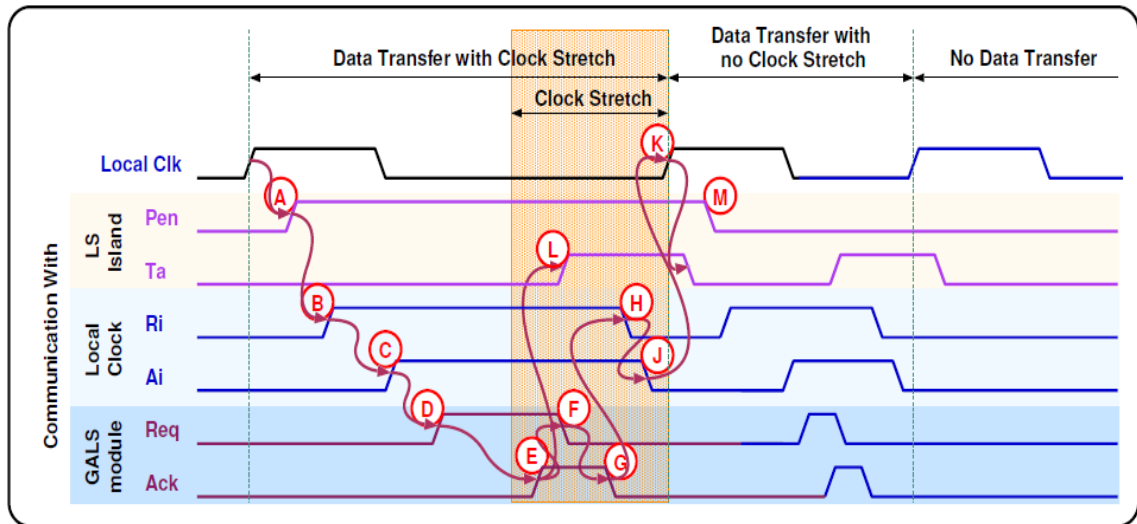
Data Transfer with Clock Stretch

Data Transfer with no Clock Stretch

No Data Transfer

Clock Stretch

Local Clk

Communication With

LS Island

Pen

Ta

Local Clock

Ri

Ai

GALS module

Req

Ack

A
B
C
D
E
F
G
H
J
K
L
M